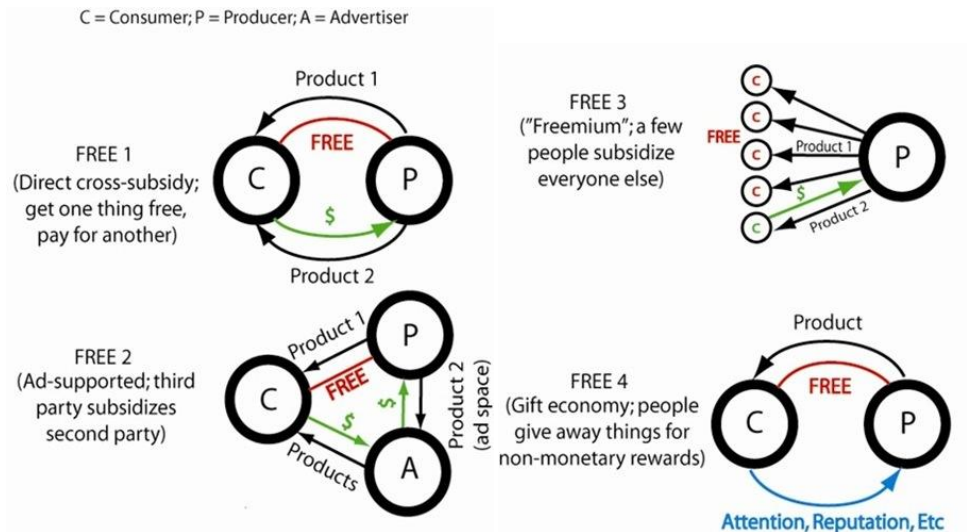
C = Consumer; P = Producer; A = Advertiser

FREE 1
(Direct cross-subsidy; get one thing free, pay for another)

Product 1
FREE
C
P
$
Product 2

FREE 3
("Freemium"; a few people subsidize everyone else)

FREE
C
C
C
C
C
Product 1
$
Product 2
P

FREE 2
(Ad-supported; third party subsidizes second party)

Product 1
P
C
FREE
$
$
Product 2 (ad space)
Products
A

FREE 4
(Gift economy; people give away things for non-monetary rewards)

Product
FREE
C
P
Attention, Reputation, Etc